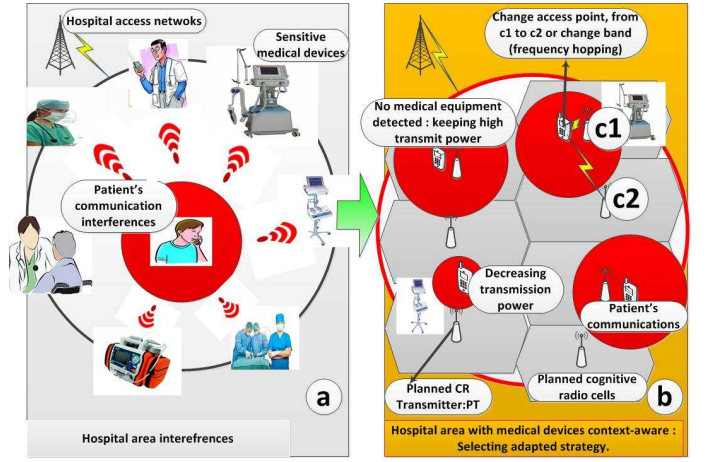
Hospital access netwoks

Sensitive medical devices

Patient's communication interferences

a

Hospital area interefrences

Change access point, from c1 to c2 or change band (frequency hopping)

No medical equipment detected : keeping high transmit power

c1

c2

Decreasing transmission power

Patient's communications

Planned CR Transmitter:PT

Planned cognitive radio cells

b

Hospital area with medical devices context-aware : Selecting adapted strategy.